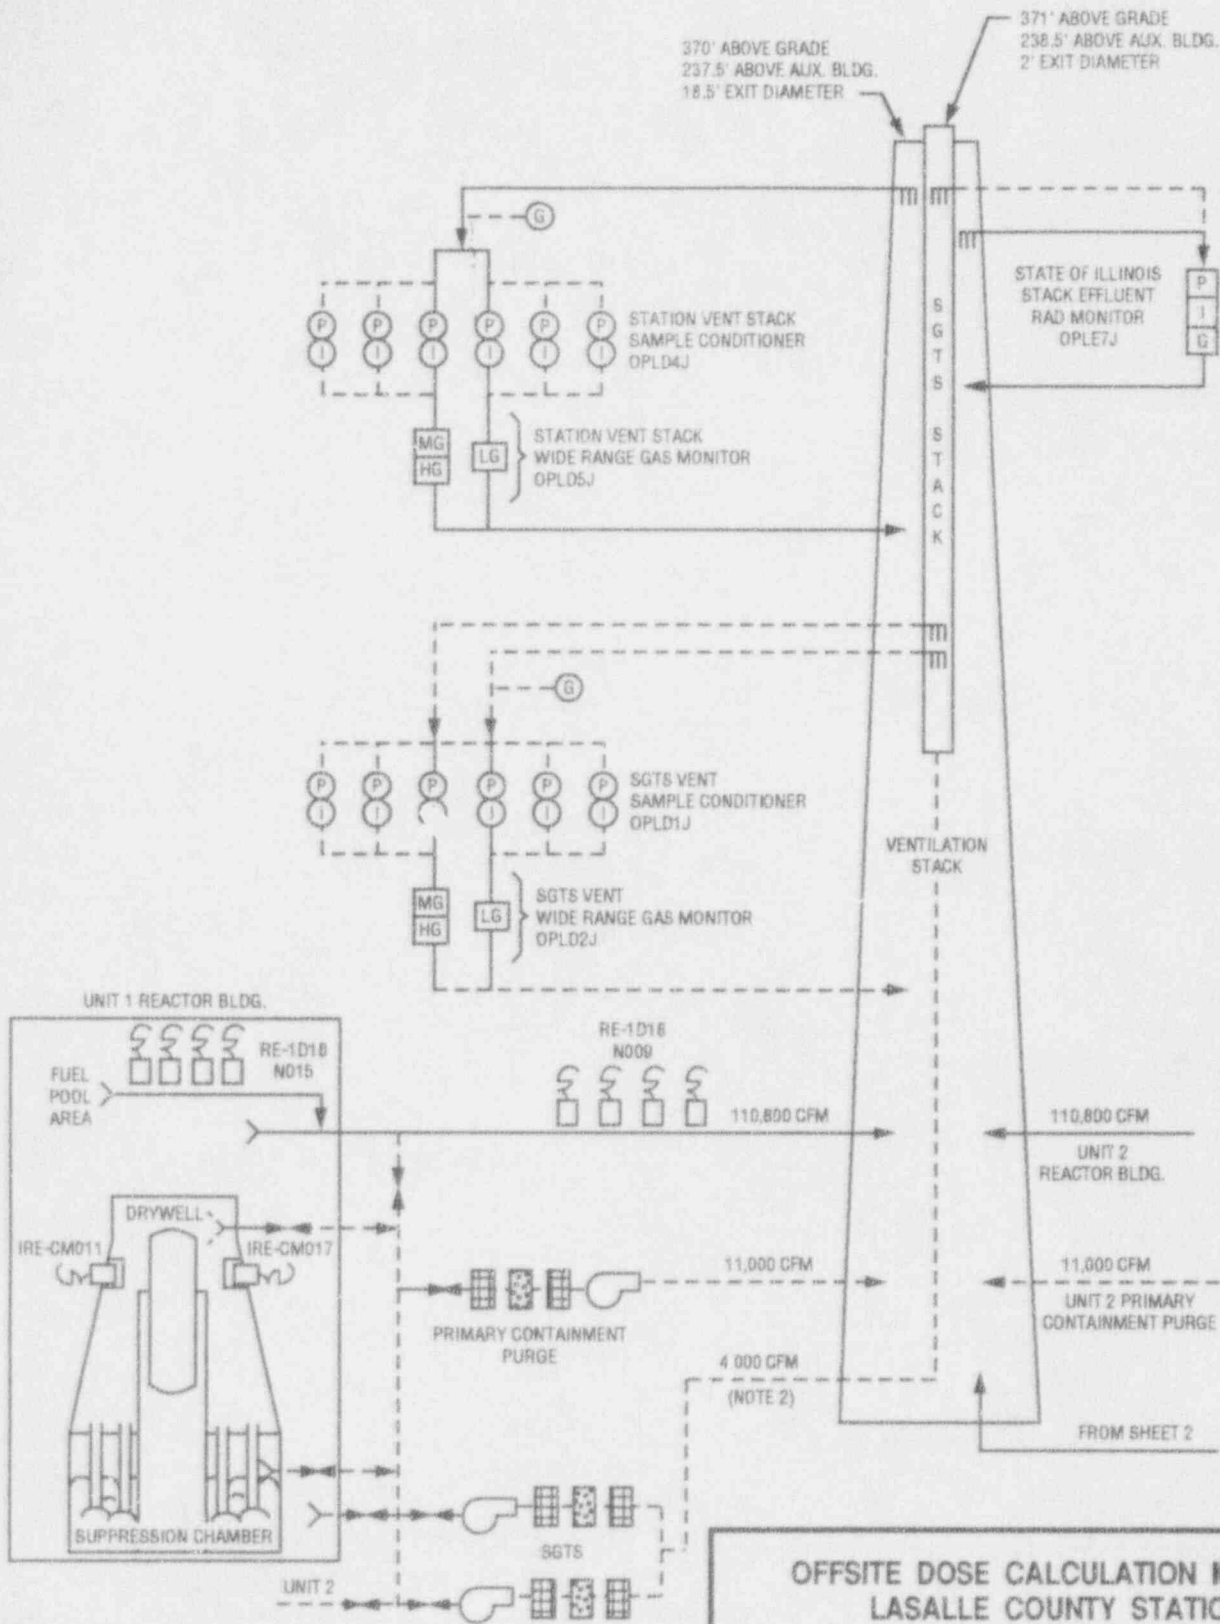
370' ABOVE GRADE
237.5' ABOVE AUX. BLDG.
18.5' EXIT DIAMETER

371' ABOVE GRADE
238.5' ABOVE AUX. BLDG.
2' EXIT DIAMETER

G

P I P I P I P I P I P I

STATION VENT STACK
SAMPLE CONDITIONER
OPLD4J

STATE OF ILLINOIS
STACK EFFLUENT
RAD MONITOR
OPLE7J

P I G

S G T S S T A C K

MG HG LG

STATION VENT STACK
WIDE RANGE GAS MONITOR
OPLD5J

G

P I P I P P I P I P I

SGTS VENT
SAMPLE CONDITIONER
OPLD1J

VENTILATION
STACK

MG HG LG

SGTS VENT
WIDE RANGE GAS MONITOR
OPLD2J

UNIT 1 REACTOR BLDG.

RE-1D18
N015

FUEL
POOL
AREA

RE-1D18
N009

110,800 CFM

110,800 CFM

UNIT 2
REACTOR BLDG.

DRYWELL

IRE-CM011

IRE-CM017

11,000 CFM

11,000 CFM

UNIT 2 PRIMARY
CONTAINMENT PURGE

PRIMARY CONTAINMENT
PURGE

4 000 CFM
(NOTE 2)

FROM SHEET 2

SUPPRESSION CHAMBER

SGTS

UNIT 2

OFFSITE DOSE CALCULATION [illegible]
LASALLE COUNTY STATIO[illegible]